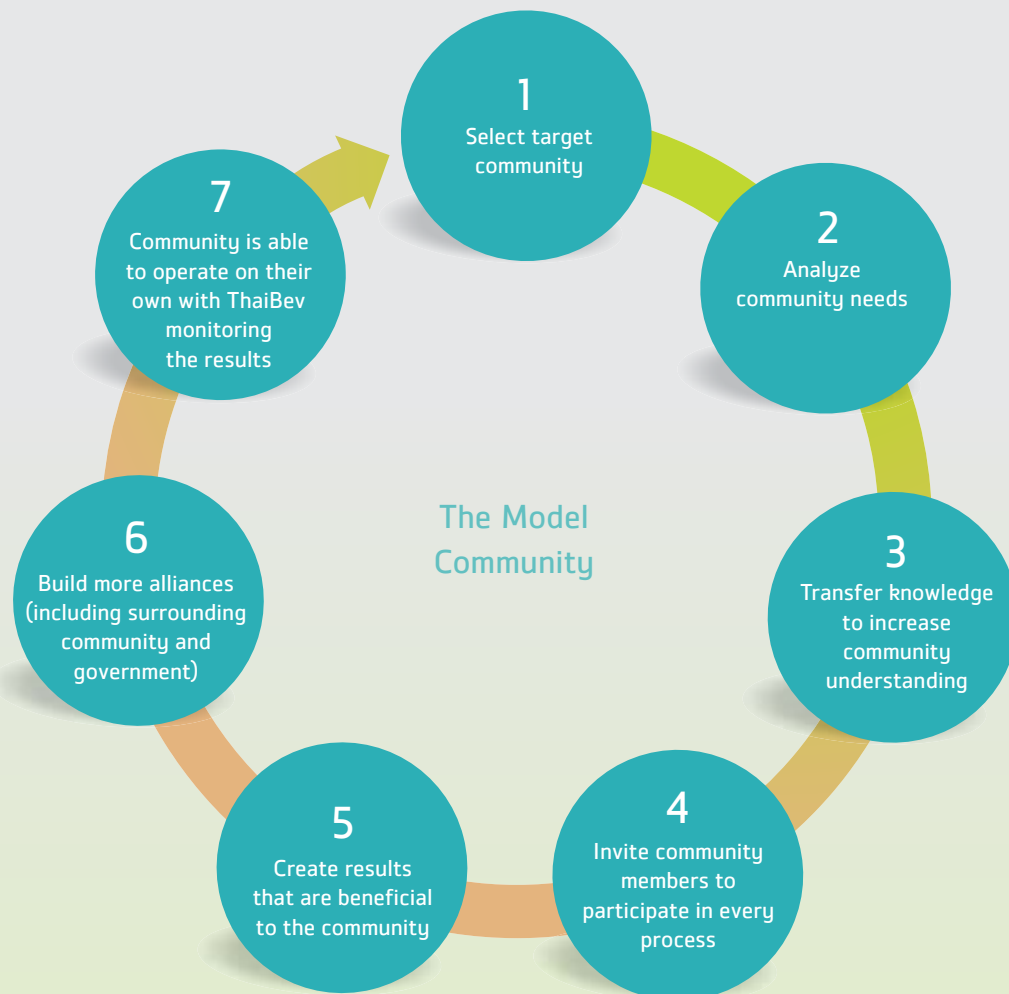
1
Select target community

2
Analyze community needs

3
Transfer knowledge to increase community understanding

4
Invite community members to participate in every process

5
Create results that are beneficial to the community

6
Build more alliances (including surrounding community and government)

7
Community is able to operate on their own with ThaiBev monitoring the results

The Model Community